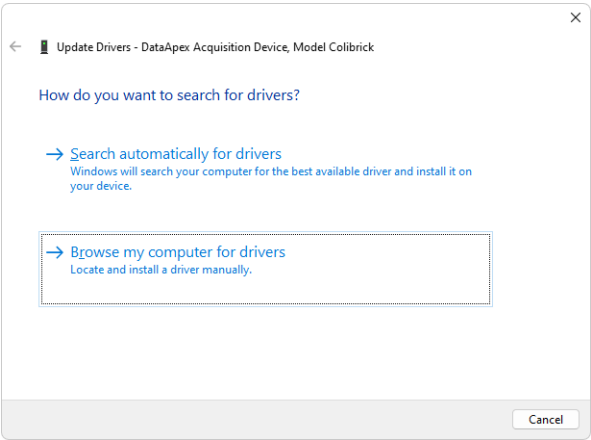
Update Drivers - DataApex Acquisition Device, Model Colibrick

How do you want to search for drivers?

→ Search automatically for drivers
Windows will search your computer for the best available driver and install it on your device.

→ Browse my computer for drivers
Locate and install a driver manually.

Cancel